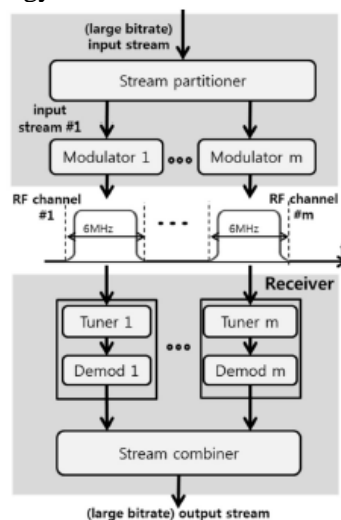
(large bitrate) input stream

Stream partitioner

input stream #1

Modulator 1 ••• Modulator m

RF channel #1

6MHz

•••

6MHz

RF channel #m

Receiver

Tuner 1

Demod 1

•••

Tuner m

Demod m

Stream combiner

(large bitrate) output stream